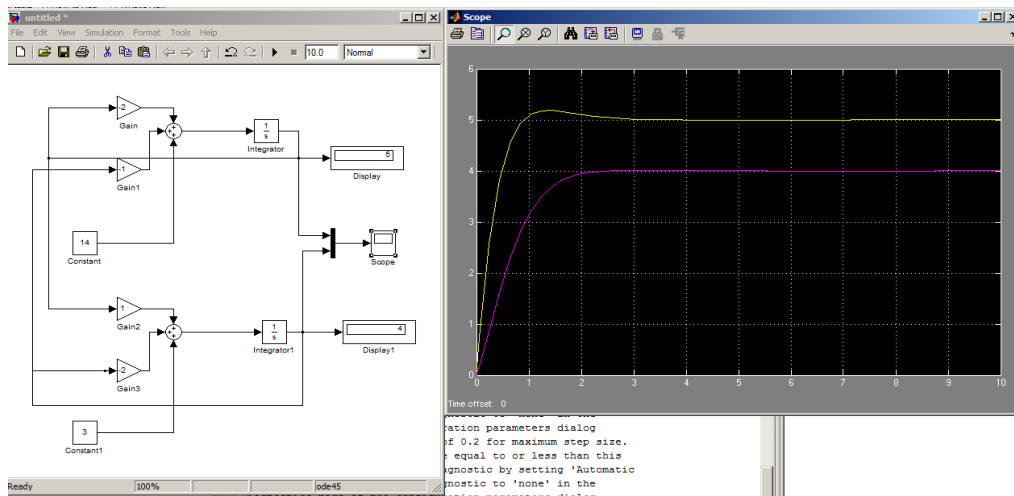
untitled *
File Edit View Simulation Format Tools Help
10.0 Normal
-2
Gain
$\frac{1}{s}$
Integrator
5
Display
-1
Gain1
14
Constant
Scope
1
Gain2
$\frac{1}{s}$
Integrator1
4
Display1
-2
Gain3
3
Constant1
Ready 100% ode45

Scope
6
5
4
3
2
1
0
0 1 2 3 4 5 6 7 8 9 10
Time offset: 0

ation parameters dialog
of 0.2 for maximum step size.
e equal to or less than this
agnostic by setting 'Automatic
gnostic to 'none' in the